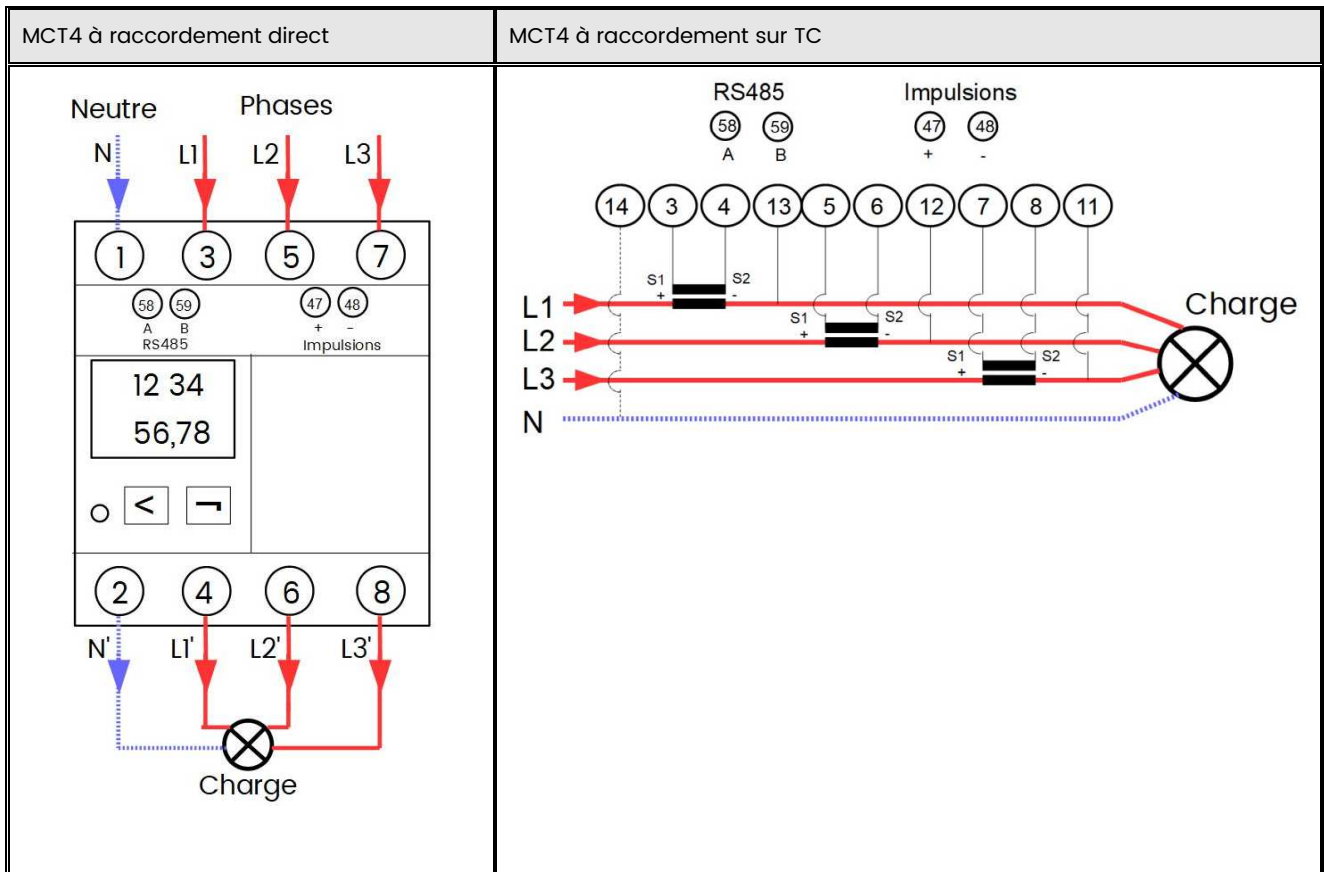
| MCT4 à raccordement direct | MCT4 à raccordement sur TC |
|---|---|
| Neutre Phases N L1 L2 L3 1 3 5 7 58 59 A B RS485 47 48 + - Impulsions 12 34 56,78 < ¬ 2 4 6 8 N' L1' L2' L3' Charge | RS485 58 59 A B Impulsions 47 48 + - 14 3 4 13 5 6 12 7 8 11 S1 + S2 - S1 + S2 - S1 + S2 - L1 L2 L3 N Charge |